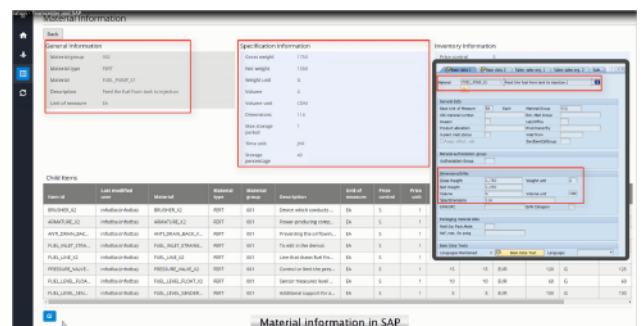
Material information

Back

General information

Material group 002
Material type FERT
Material FUEL_PUMP_01
Description Feed the fuel from tank to injection
Unit of measure EA

Specification information

Gross weight 1750
Net weight 1500
Weight unit G
Volume 6
Volume unit CDM
Dimensions 11 6
Size/storage period 1
Time unit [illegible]
Storage percentage 40

Inventory information

Child items

| Material | Last modified user | Material | Material type | Material group | Description | Unit of measure | Price control | Price unit | | | | |
|---|---|---|---|---|---|---|---|---|---|---|---|---|
| BRUSHER_K2 | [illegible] | BRUSHER_K2 | FERT | 001 | Device which conducts... | EA | S | | | | | |
| ARMATURE_K2 | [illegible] | ARMATURE_K2 | FERT | 001 | Power producing comp... | EA | S | | | | | |
| ANTI_DRAIN_BAC... | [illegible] | ANTI_DRAIN_BACK_F... | FERT | 001 | Preventing the unflown... | EA | S | | | | | |
| FUEL_INLET_STRA... | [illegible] | FUEL_INLET_STRAIN... | FERT | 001 | To add in the demud... | EA | S | | | | | |
| FUEL_LINE_K2 | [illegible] | FUEL_LINE_K2 | FERT | 001 | Line that draws fuel fro... | EA | S | | | | | |
| PRESSURE_VALVE... | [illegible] | PRESSURE_VALVE_K2 | FERT | 001 | Control or limit the pres... | EA | S | 1 | 15 | 15 | EUR | 120 |
| FUEL_LEVEL_FLOA... | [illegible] | FUEL_LEVEL_FLOAT_K2 | FERT | 001 | Sensor measures level ... | EA | S | 1 | 10 | 10 | EUR | 120 |
| FUEL_LEVEL_SEN... | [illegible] | FUEL_LEVEL_SENDER... | FERT | 001 | Additional support for a... | EA | S | 1 | 20 | 20 | EUR | 150 |

Material information in SAP